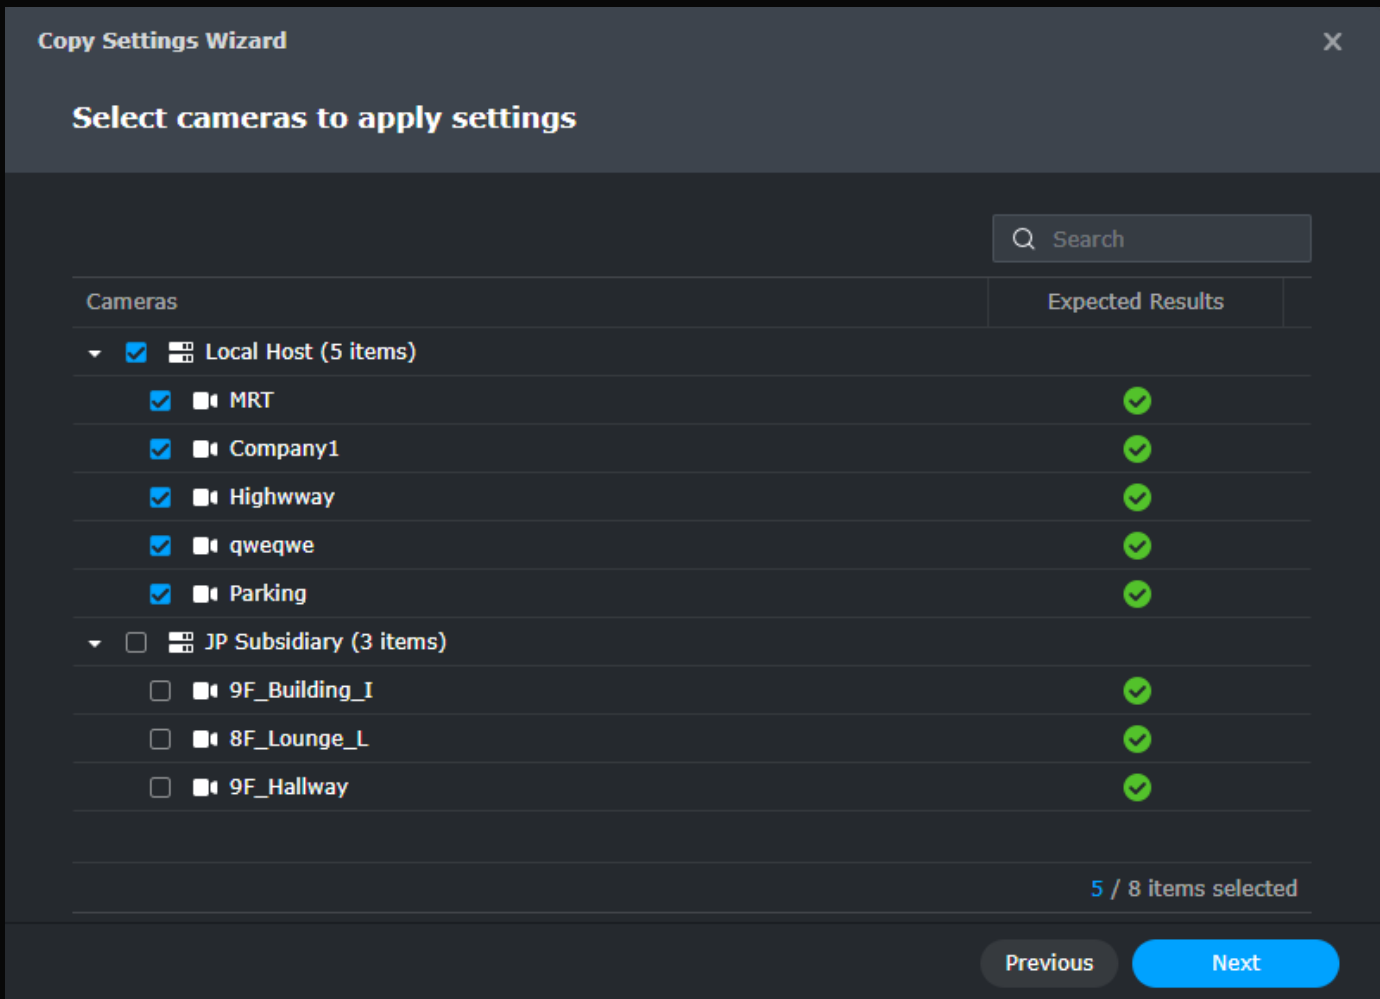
Copy Settings Wizard

×

Select cameras to apply settings

Search

| Cameras | Expected Results |
|---|---|
| Local Host (5 items) | |
| MRT | |
| Company1 | |
| Highwway | |
| qweqwe | |
| Parking | |
| JP Subsidiary (3 items) | |
| 9F_Building_I | |
| 8F_Lounge_L | |
| 9F_Hallway | |

5 / 8 items selected

Previous

Next